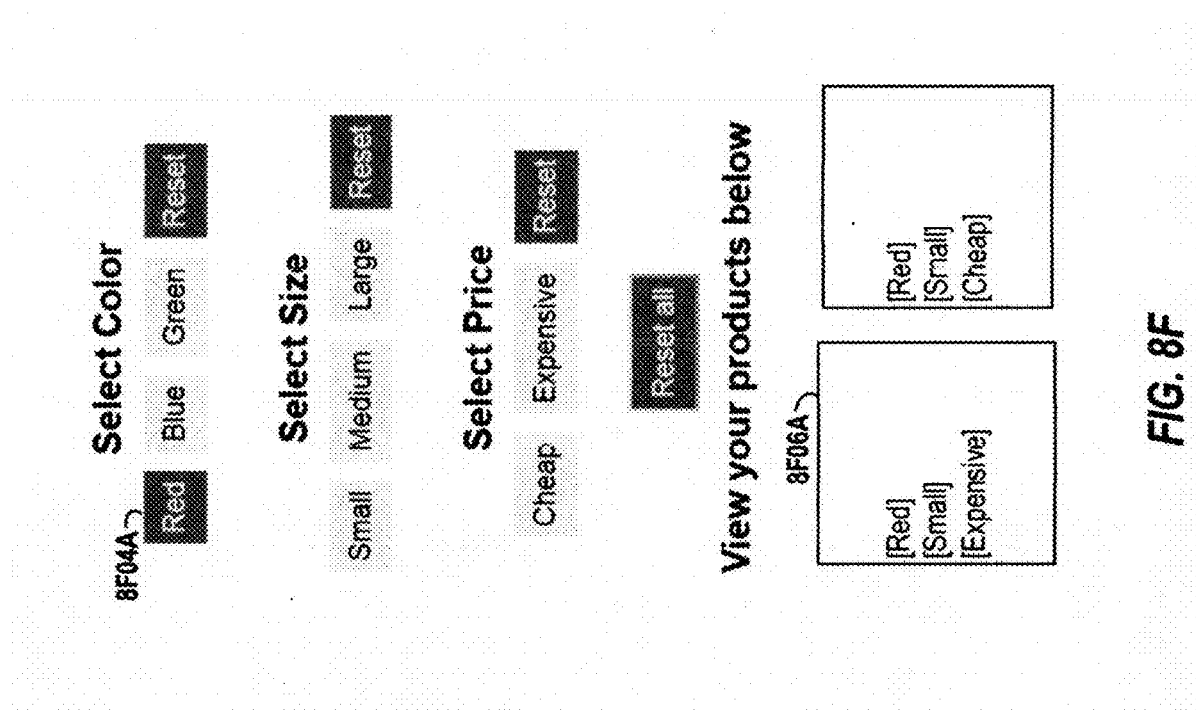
Select Color

8F04A

Red Blue Green Reset

Select Size

Small Medium Large Reset

Select Price

Cheap Expensive Reset

Reset all

View your products below

8F06A

[Red]
[Small]
[Expensive]

[Red]
[Small]
[Cheap]

FIG. 8F